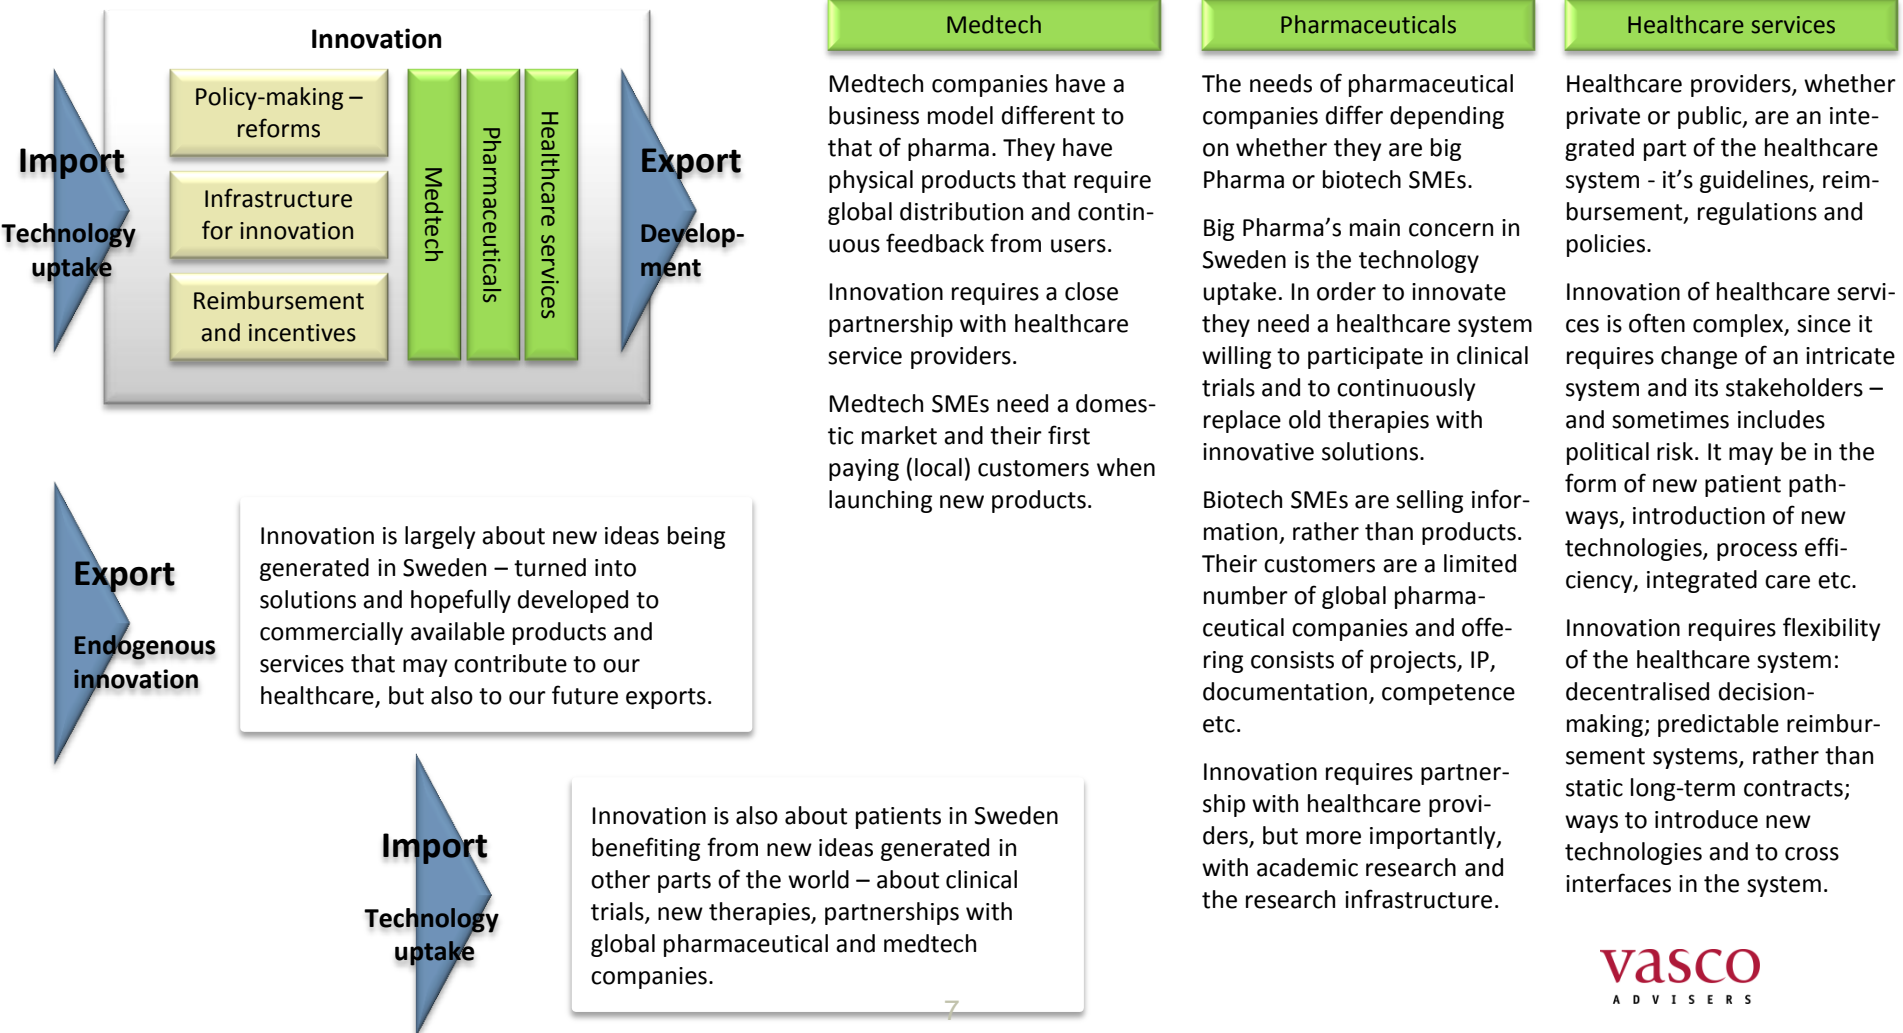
Innovation

Import

Technology uptake

Policy-making – reforms

Infrastructure for innovation

Reimbursement and incentives

Medtech

Pharmaceuticals

Healthcare services

Export

Development

Export

Endogenous innovation

Innovation is largely about new ideas being generated in Sweden – turned into solutions and hopefully developed to commercially available products and services that may contribute to our healthcare, but also to our future exports.

Import

Technology uptake

Innovation is also about patients in Sweden benefiting from new ideas generated in other parts of the world – about clinical trials, new therapies, partnerships with global pharmaceutical and medtech companies.

7

Medtech

Medtech companies have a business model different to that of pharma. They have physical products that require global distribution and continuous feedback from users.

Innovation requires a close partnership with healthcare service providers.

Medtech SMEs need a domestic market and their first paying (local) customers when launching new products.

Pharmaceuticals

The needs of pharmaceutical companies differ depending on whether they are big Pharma or biotech SMEs.

Big Pharma's main concern in Sweden is the technology uptake. In order to innovate they need a healthcare system willing to participate in clinical trials and to continuously replace old therapies with innovative solutions.

Biotech SMEs are selling information, rather than products. Their customers are a limited number of global pharmaceutical companies and offering consists of projects, IP, documentation, competence etc.

Innovation requires partnership with healthcare providers, but more importantly, with academic research and the research infrastructure.

Healthcare services

Healthcare providers, whether private or public, are an integrated part of the healthcare system - it's guidelines, reimbursement, regulations and policies.

Innovation of healthcare services is often complex, since it requires change of an intricate system and its stakeholders – and sometimes includes political risk. It may be in the form of new patient pathways, introduction of new technologies, process efficiency, integrated care etc.

Innovation requires flexibility of the healthcare system: decentralised decision-making; predictable reimbursement systems, rather than static long-term contracts; ways to introduce new technologies and to cross interfaces in the system.

vasco
ADVISERS